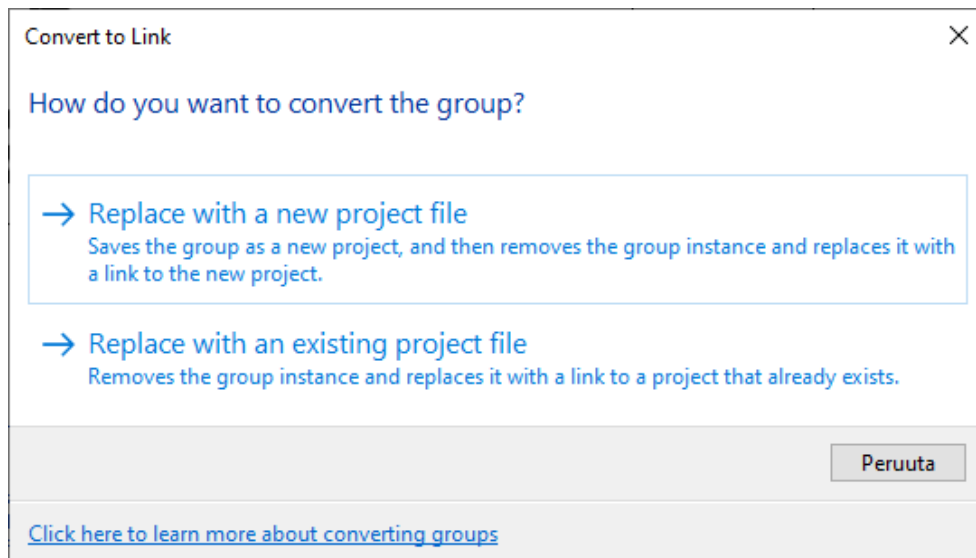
Convert to Link

How do you want to convert the group?

→ Replace with a new project file
Saves the group as a new project, and then removes the group instance and replaces it with a link to the new project.

→ Replace with an existing project file
Removes the group instance and replaces it with a link to a project that already exists.

Peruuta

Click here to learn more about converting groups